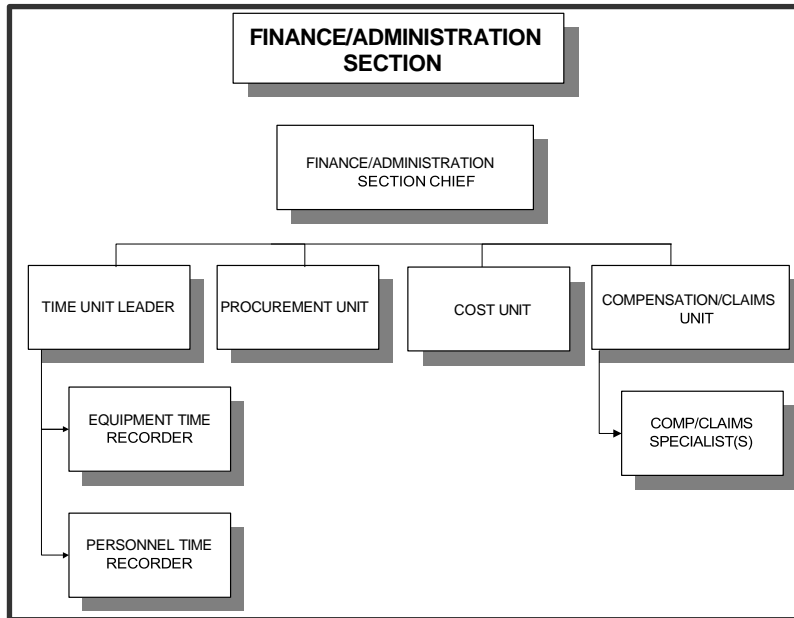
FINANCE/ADMINISTRATION SECTION

FINANCE/ADMINISTRATION SECTION CHIEF

TIME UNIT LEADER

PROCUREMENT UNIT

COST UNIT

COMPENSATION/CLAIMS UNIT

EQUIPMENT TIME RECORDER

PERSONNEL TIME RECORDER

COMP/CLAIMS SPECIALIST(S)